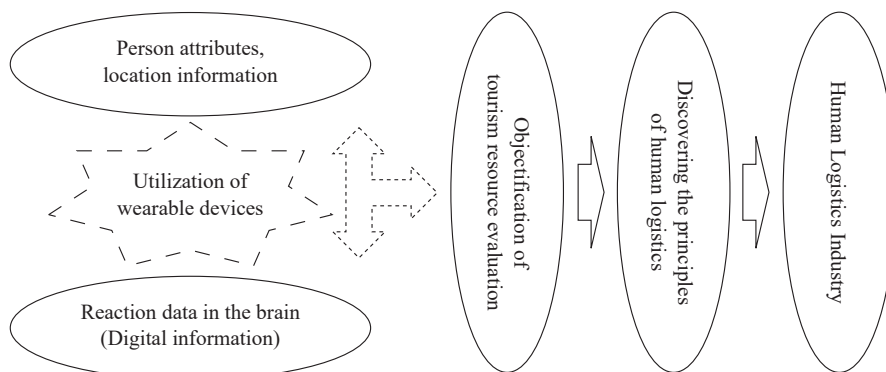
Person attributes, location information

Utilization of wearable devices

Reaction data in the brain (Digital information)

Objectification of tourism resource evaluation

Discovering the principles of human logistics

Human Logistics Industry